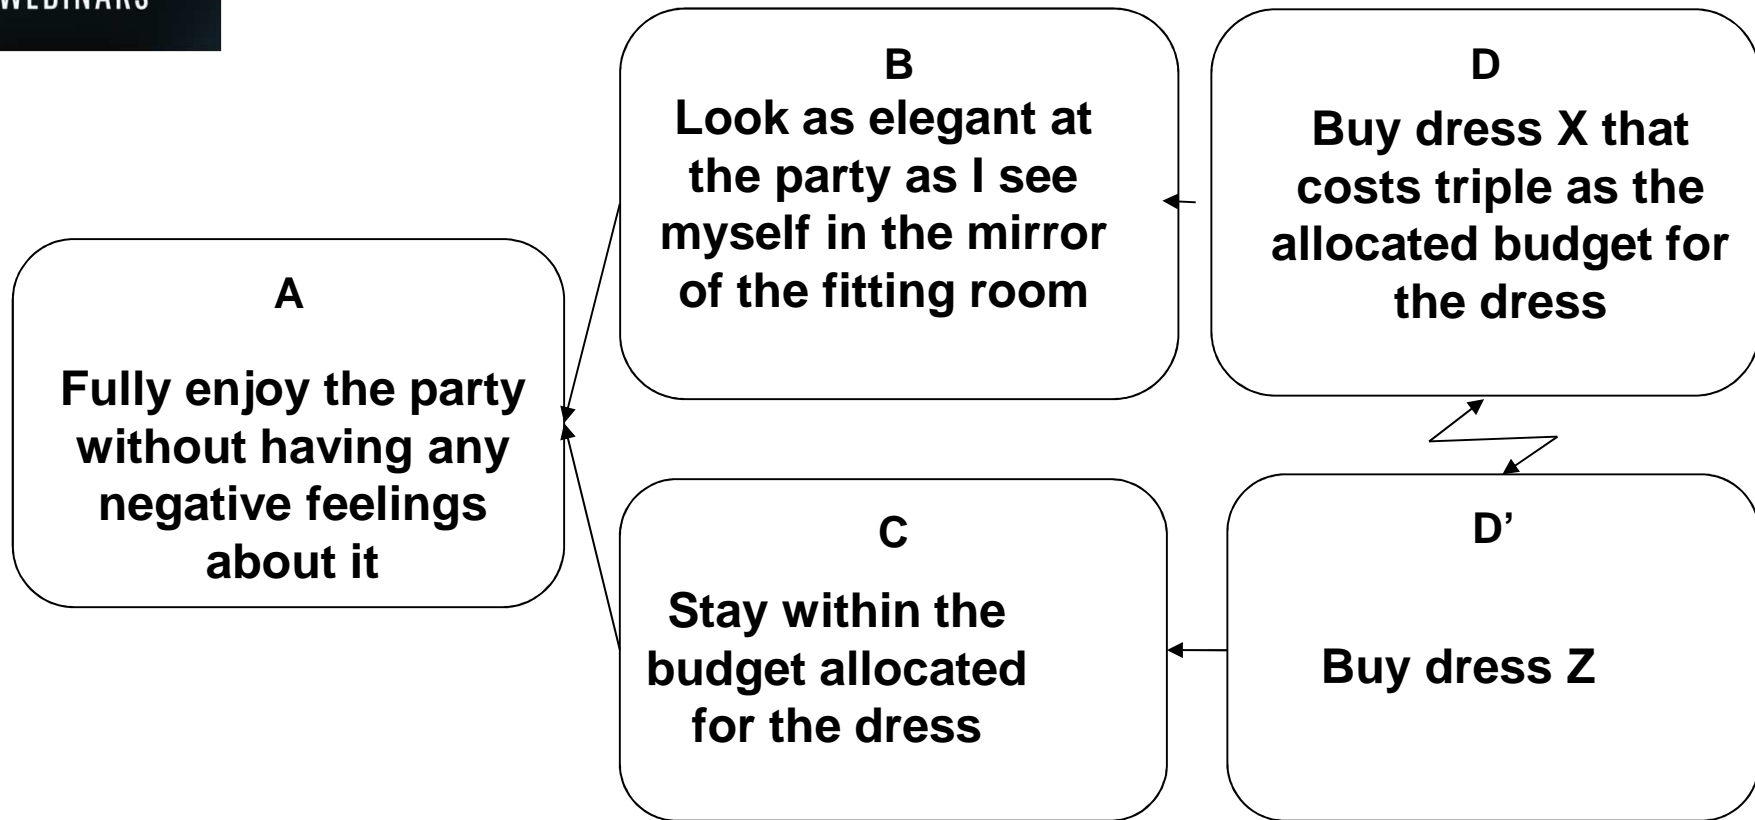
WEBINARS

A

Fully enjoy the party without having any negative feelings about it

B

Look as elegant at the party as I see myself in the mirror of the fitting room

C

Stay within the budget allocated for the dress

D

Buy dress X that costs triple as the allocated budget for the dress

D’

Buy dress Z